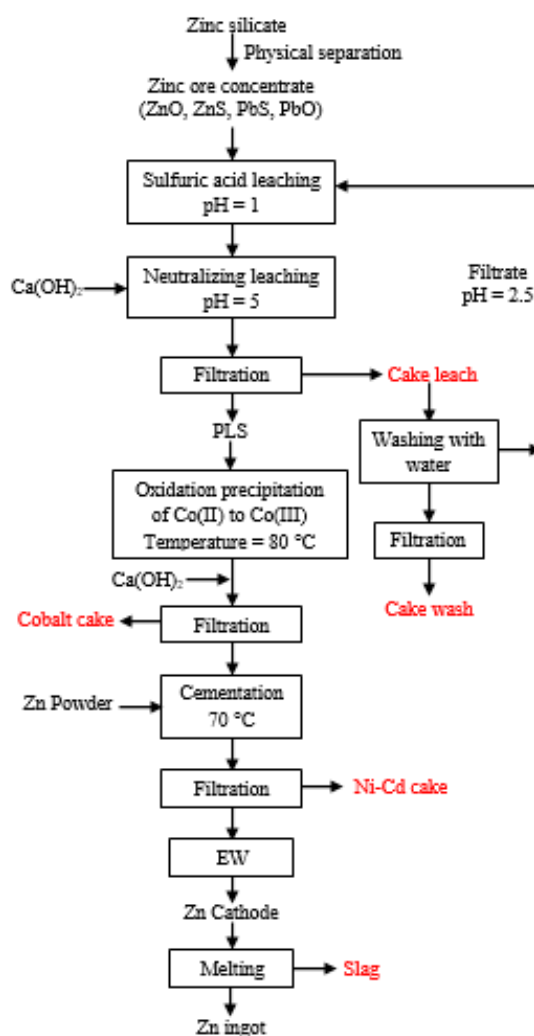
Zinc silicate

Physical separation

Zinc ore concentrate (ZnO, ZnS, PbS, PbO)

Sulfuric acid leaching pH = 1

Filtrate pH = 2.5

$Ca(OH)_2$

Neutralizing leaching pH = 5

Filtration

Cake leach

PLS

Washing with water

Oxidation precipitation of Co(II) to Co(III) Temperature = 80 °C

Filtration

$Ca(OH)_2$

Cake wash

Cobalt cake

Filtration

Zn Powder

Cementation 70 °C

Filtration

Ni-Cd cake

EW

Zn Cathode

Melting

Slag

Zn ingot